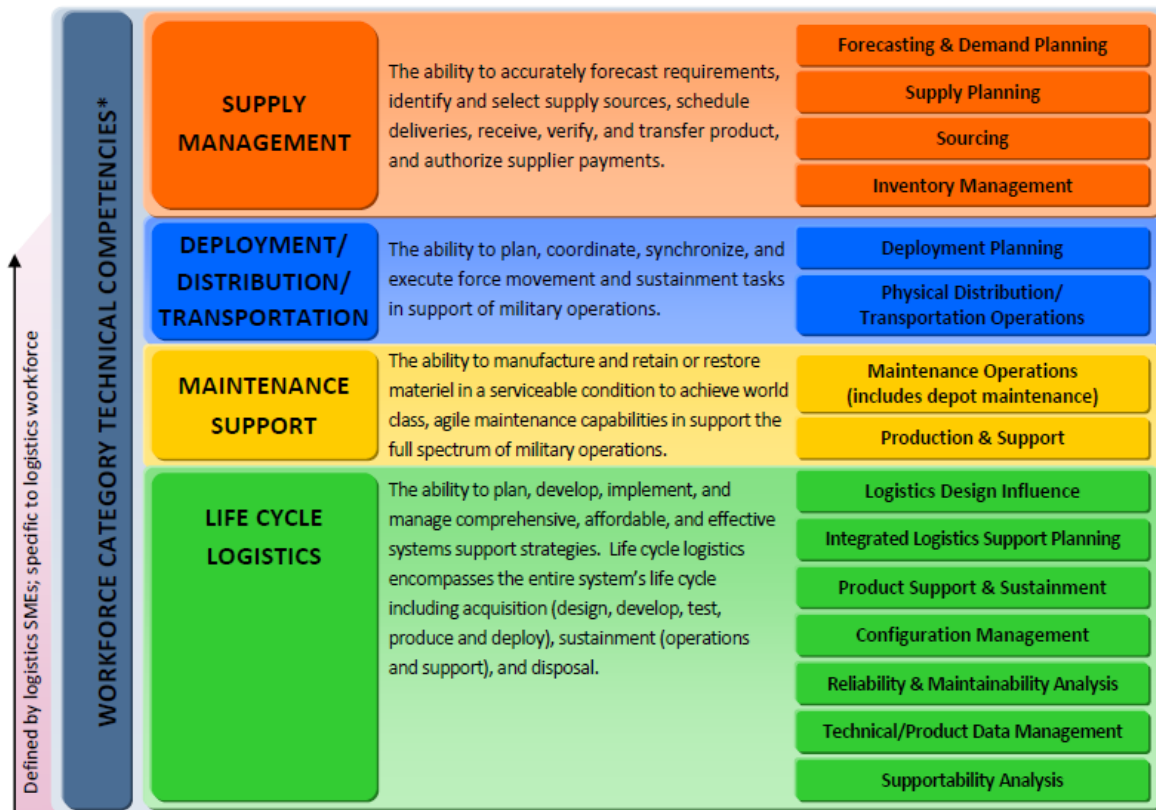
Defined by logistics SMEs; specific to logistics workforce

WORKFORCE CATEGORY TECHNICAL COMPETENCIES*

SUPPLY MANAGEMENT

The ability to accurately forecast requirements, identify and select supply sources, schedule deliveries, receive, verify, and transfer product, and authorize supplier payments.

Forecasting & Demand Planning

Supply Planning

Sourcing

Inventory Management

DEPLOYMENT/ DISTRIBUTION/ TRANSPORTATION

The ability to plan, coordinate, synchronize, and execute force movement and sustainment tasks in support of military operations.

Deployment Planning

Physical Distribution/ Transportation Operations

MAINTENANCE SUPPORT

The ability to manufacture and retain or restore materiel in a serviceable condition to achieve world class, agile maintenance capabilities in support the full spectrum of military operations.

Maintenance Operations (includes depot maintenance)

Production & Support

LIFE CYCLE LOGISTICS

The ability to plan, develop, implement, and manage comprehensive, affordable, and effective systems support strategies. Life cycle logistics encompasses the entire system's life cycle including acquisition (design, develop, test, produce and deploy), sustainment (operations and support), and disposal.

Logistics Design Influence

Integrated Logistics Support Planning

Product Support & Sustainment

Configuration Management

Reliability & Maintainability Analysis

Technical/Product Data Management

Supportability Analysis